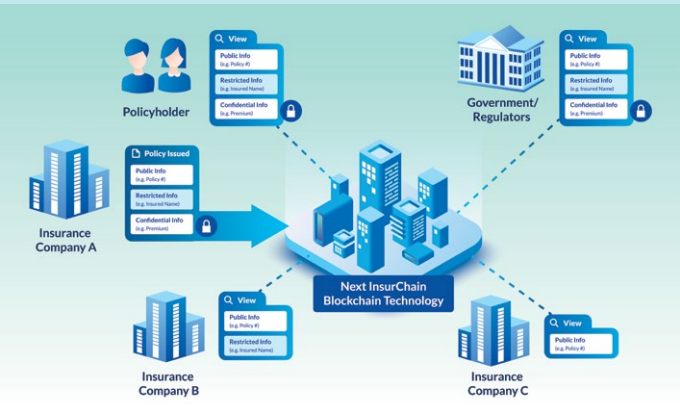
Policyholder

View
Public Info
(e.g. Policy #)
Restricted Info
(e.g. Insured Name)
Confidential Info
(e.g. Premium)

Government/
Regulators

View
Public Info
(e.g. Policy #)
Restricted Info
(e.g. Insured Name)
Confidential Info
(e.g. Premium)

Policy Issued
Public Info
(e.g. Policy #)
Restricted Info
(e.g. Insured Name)
Confidential Info
(e.g. Premium)

Insurance
Company A

Next InsurChain
Blockchain Technology

View
Public Info
(e.g. Policy #)
Restricted Info
(e.g. Insured Name)

Insurance
Company B

View
Public Info
(e.g. Policy #)

Insurance
Company C